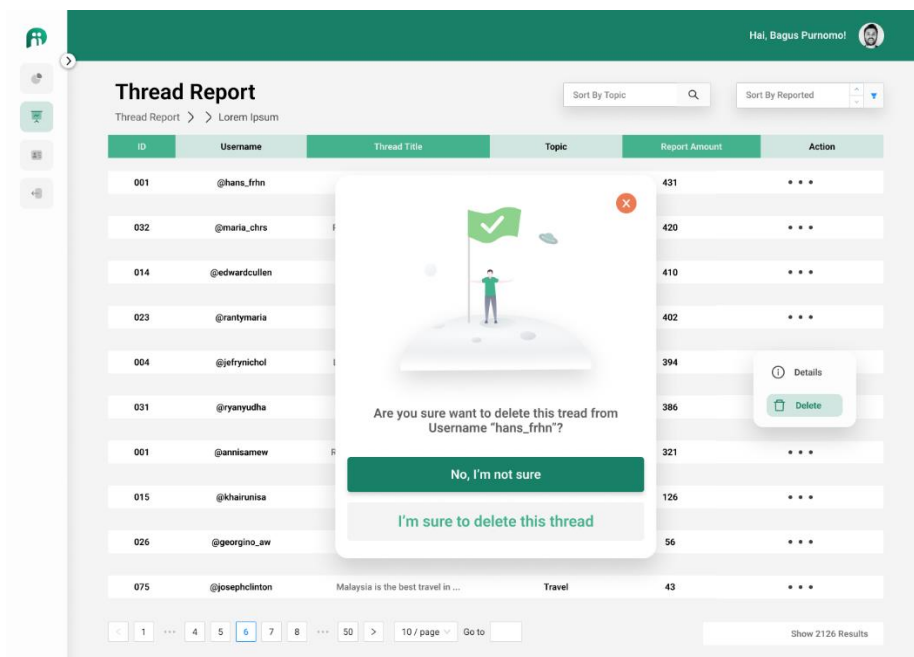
Hai, Bagus Purnomo!

Thread Report

Thread Report > Lorem Ipsum

Sort By Topic

Sort By Reported

| ID | Username | Thread Title | Topic | Report Amount | Action |
|---|---|---|---|---|---|
| 001 | @hans_frhn | | | 431 | • • • |
| 032 | @maria_chrs | | | 420 | • • • |
| 014 | @edwardcullen | | | 410 | • • • |
| 023 | @rantymaria | | | 402 | • • • |
| 004 | @jefrynichol | | | 394 | |
| 031 | @ryanyudha | | | 386 | |
| 001 | @annisamew | | | 321 | • • • |
| 015 | @khairunisa | | | 126 | • • • |
| 026 | @georgino_aw | | | 56 | • • • |
| 075 | @josephclinton | Malaysia is the best travel in ... | Travel | 43 | • • • |

Details

Delete

Are you sure want to delete this tread from Username "hans_frhn"?

No, I'm not sure

I'm sure to delete this thread

< 1 ··· 4 5 6 7 8 ··· 50 > 10 / page Go to

Show 2126 Results